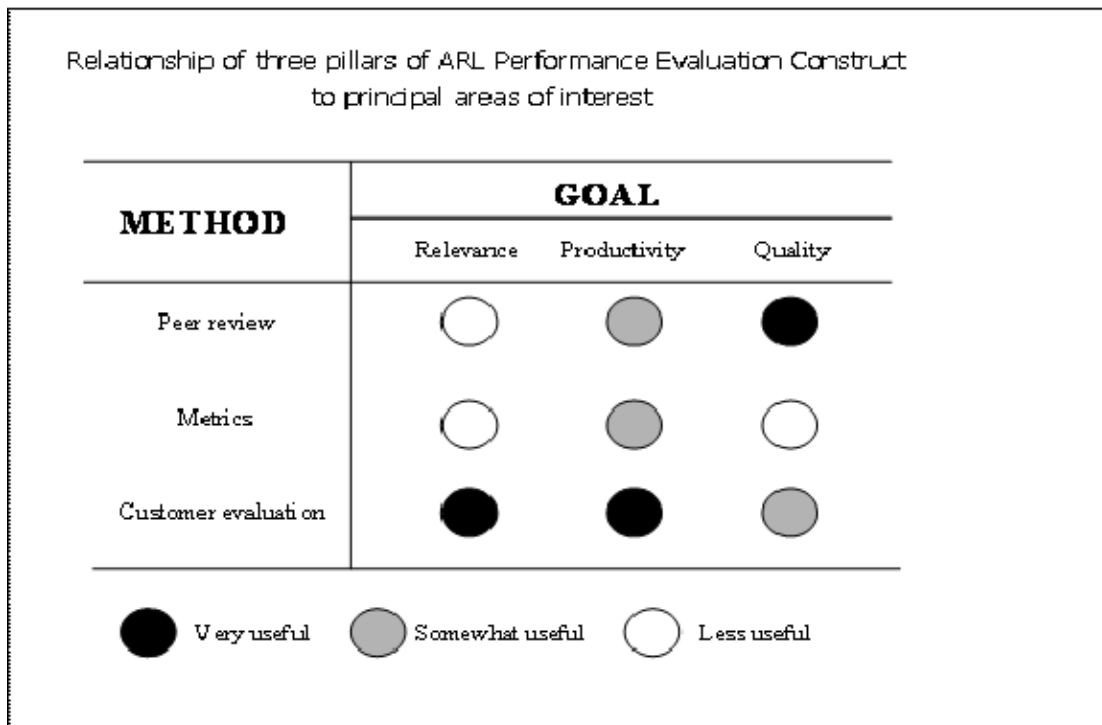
Relationship of three pillars of ARL Performance Evaluation Construct to principal areas of interest

| METHOD | GOAL | | |
|---|---|---|---|
| | Relevance | Productivity | Quality |
| Peer review | | | |
| Metrics | | | |
| Customer evaluation | | | |

Very useful  Somewhat useful  Less useful